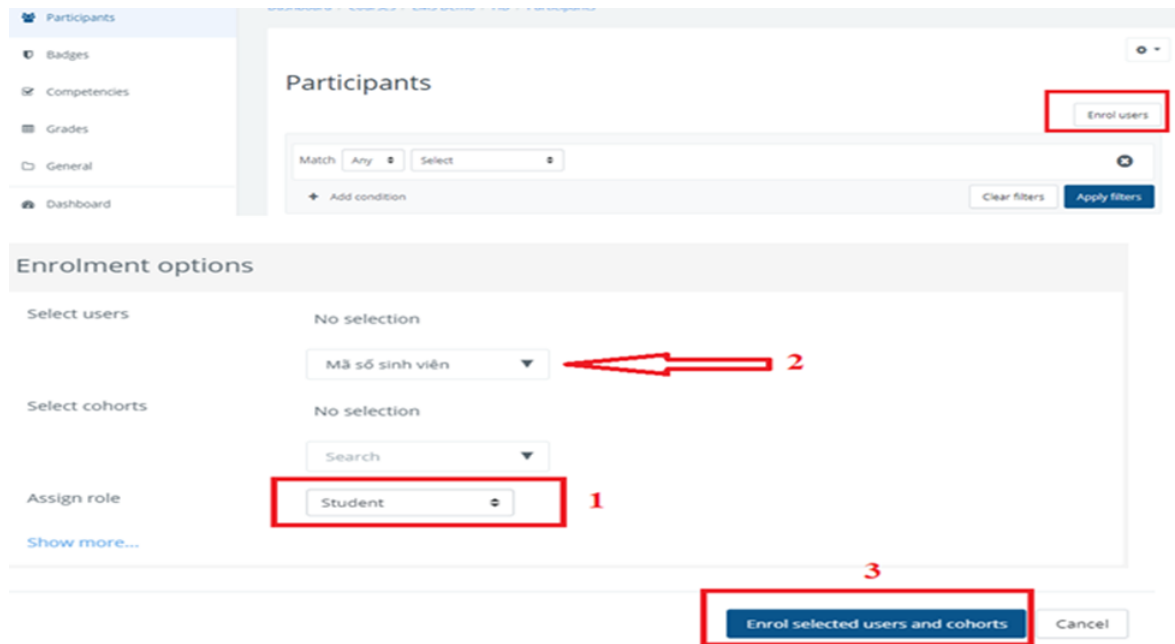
Participants
Badges
Competencies
Grades
General
Dashboard

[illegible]

Participants

Enrol users

Match Any Select

Add condition

Clear filters Apply filters

Enrolment options

Select users
No selection
Mã số sinh viên
2

Select cohorts
No selection
Search

Assign role
Student
1

Show more...

3

Enrol selected users and cohorts
Cancel